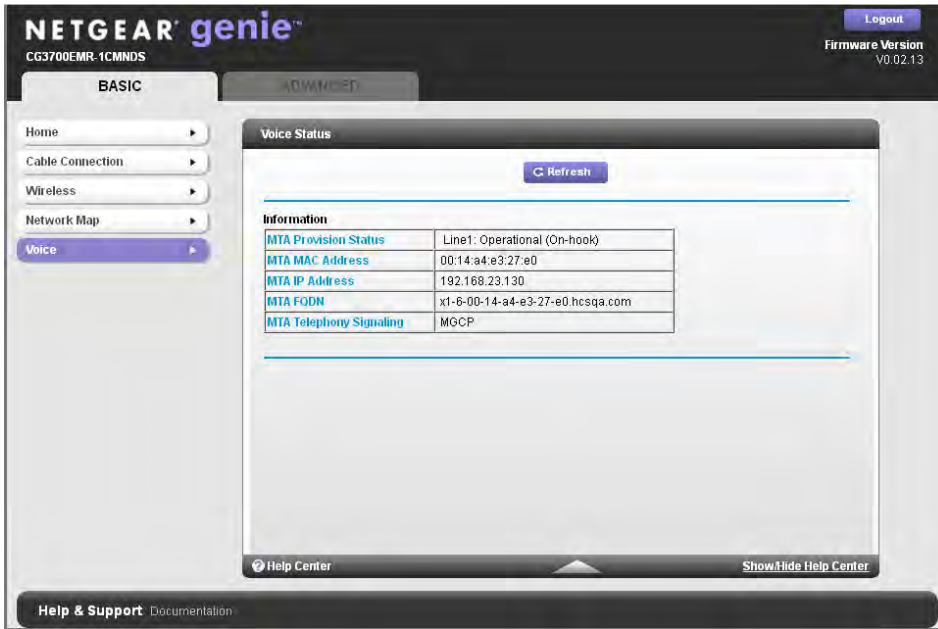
NETGEAR genie
CG3700EMR-1CMNDS

Logout
Firmware Version
V0.02.13

BASIC
ADVANCED

Home
Cable Connection
Wireless
Network Map
Voice

Voice Status

Refresh

Information

| MTA Provision Status | Line1: Operational (On-hook) |
|---|---|
| MTA MAC Address | 00:14:a4:e3:27:e0 |
| MTA IP Address | 192.168.23.130 |
| MTA FQDN | x1-6-00-14-a4-e3-27-e0.hcsqa.com |
| MTA Telephony Signaling | MGCP |

Help Center
Show/Hide Help Center

Help & Support Documentation